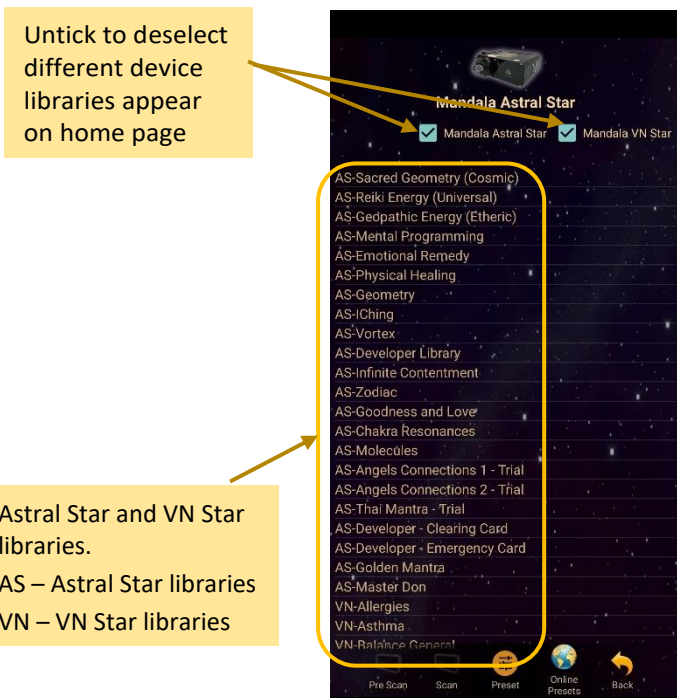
Untick to deselect different device libraries appear on home page

Mandala Astral Star

Mandala Astral Star

Mandala VN Star

AS-Sacred Geometry (Cosmic)
AS-Reiki Energy (Universal)
AS-Gedpathic Energy (Etheric)
AS-Mental Programming
AS-Emotional Remedy
AS-Physical Healing
AS-Geometry
AS-IChing
AS-Vortex
AS-Developer Library
AS-Infinite Contentment
AS-Zodiac
AS-Goodness and Love
AS-Chakra Resonances
AS-Molecules
AS-Angels Connections 1 - Trial
AS-Angels Connections 2 - Trial
AS-Thai Mantra - Trial
AS-Developer - Clearing Card
AS-Developer - Emergency Card
AS-Golden Mantra
AS-Master Don
VN-Allergies
VN-Asthma
VN-Balalace General

Astral Star and VN Star libraries.
AS – Astral Star libraries
VN – VN Star libraries

Pre Scan
Scan
Preset
Online Presets
Back